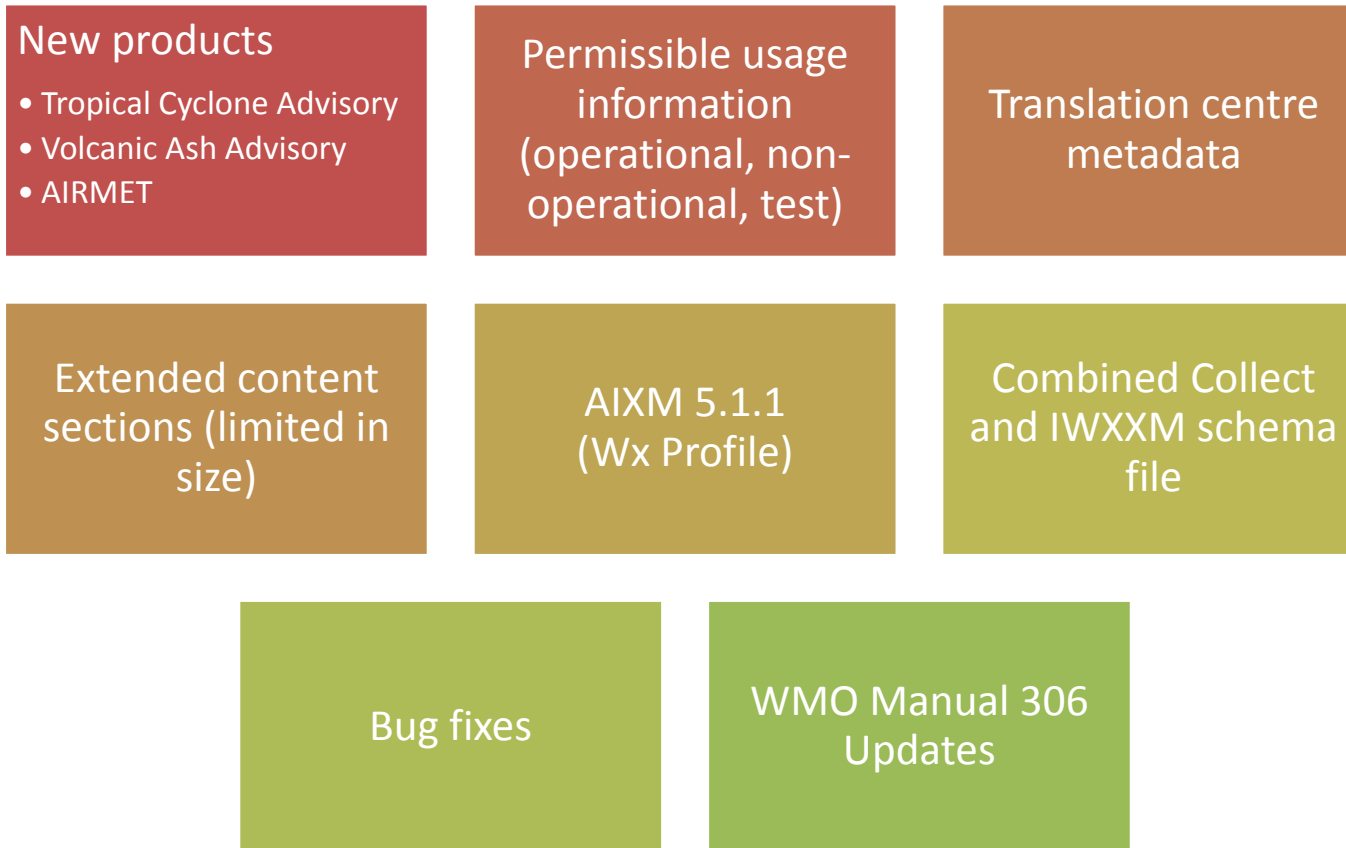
New products
• Tropical Cyclone Advisory
• Volcanic Ash Advisory
• AIRMET

Permissible usage information (operational, non-operational, test)

Translation centre metadata

Extended content sections (limited in size)

AIXM 5.1.1 (Wx Profile)

Combined Collect and IWXXM schema file

Bug fixes

WMO Manual 306 Updates